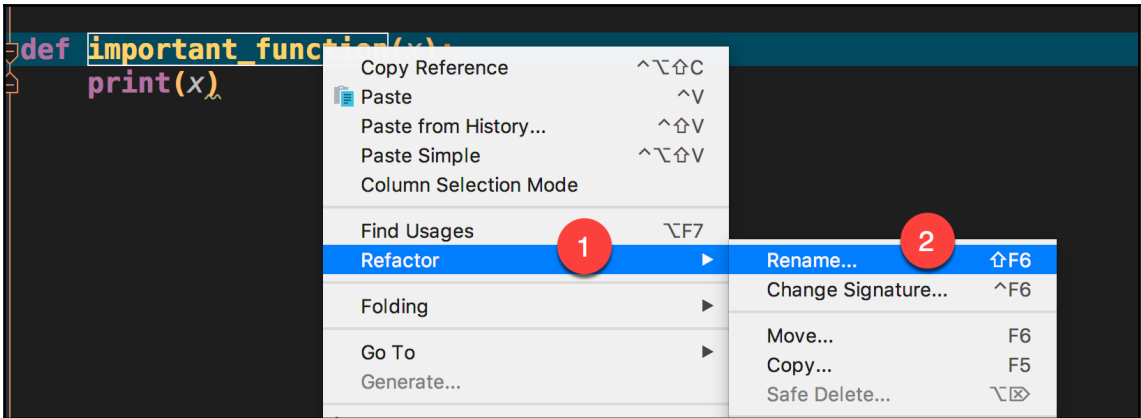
def important_functio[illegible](x):
print(x)

Copy Reference ^⌥⇧C
Paste ^V
Paste from History... ^⇧V
Paste Simple ^⌥⇧V
Column Selection Mode

Find Usages ⌥F7
Refactor
1

Folding

Go To
Generate...

2
Rename... ⇧F6
Change Signature... ^F6

Move... F6
Copy... F5
Safe Delete... ⌥⌦